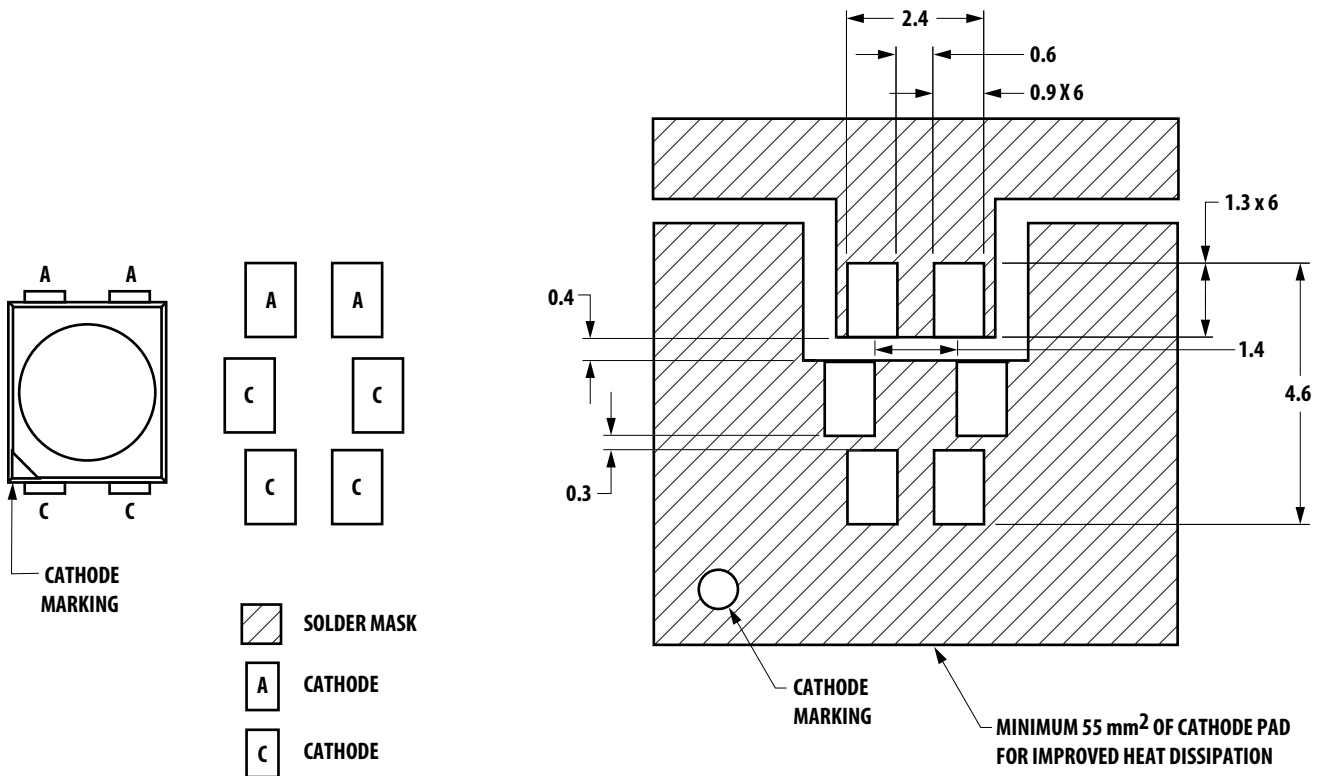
A A

C C

CATHODE MARKING

A A

C C

C C

SOLDER MASK

A CATHODE

C CATHODE

2.4

0.6

0.9 X 6

1.3 x 6

0.4

1.4

4.6

0.3

CATHODE MARKING

MINIMUM 55 mm$^2$ OF CATHODE PAD FOR IMPROVED HEAT DISSIPATION